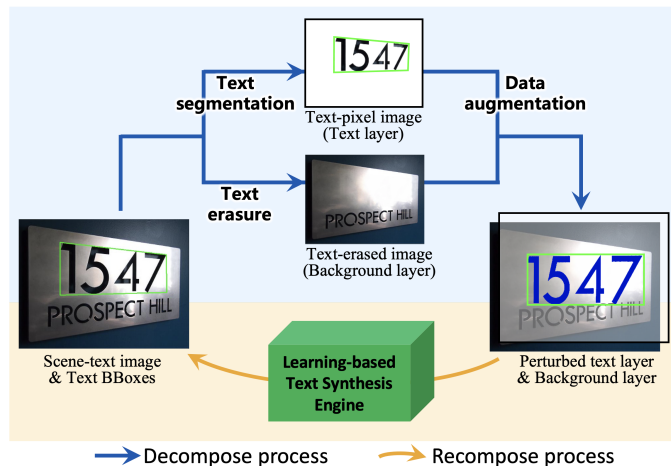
Text segmentation

1547

Text-pixel image (Text layer)

Data augmentation

Text erasure

PROSPECT HILL

Text-erased image (Background layer)

1547
PROSPECT HILL

1547
PROSPECT HILL

Scene-text image & Text BBoxes

Learning-based Text Synthesis Engine

Perturbed text layer & Background layer

Decompose process

Recompose process